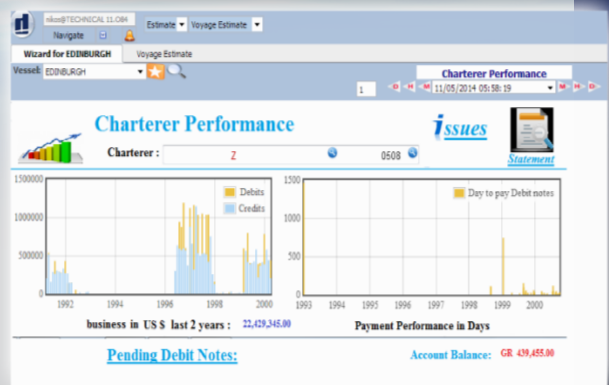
nikos@TECHNICAL 11.084
Navigate
Estimate
Voyage Estimate
Wizard for EDINBURGH
Voyage Estimate
Vessel: EDINBURGH
Charterer Performance
1
11/05/2014 05:58:19
D H M
M H D
Charterer Performance
Issues
Statement
Charterer :
Z
0508

1500000
1000000
500000
0
1992
1994
1996
1998
2000
Debits
Credits

1500
1000
500
0
1993
1994
1995
1996
1997
1998
1999
2000
Day to pay Debit notes

business in US $ last 2 years : 22,429,345.00
Payment Performance in Days

Pending Debit Notes:
Account Balance: GR 439,455.00